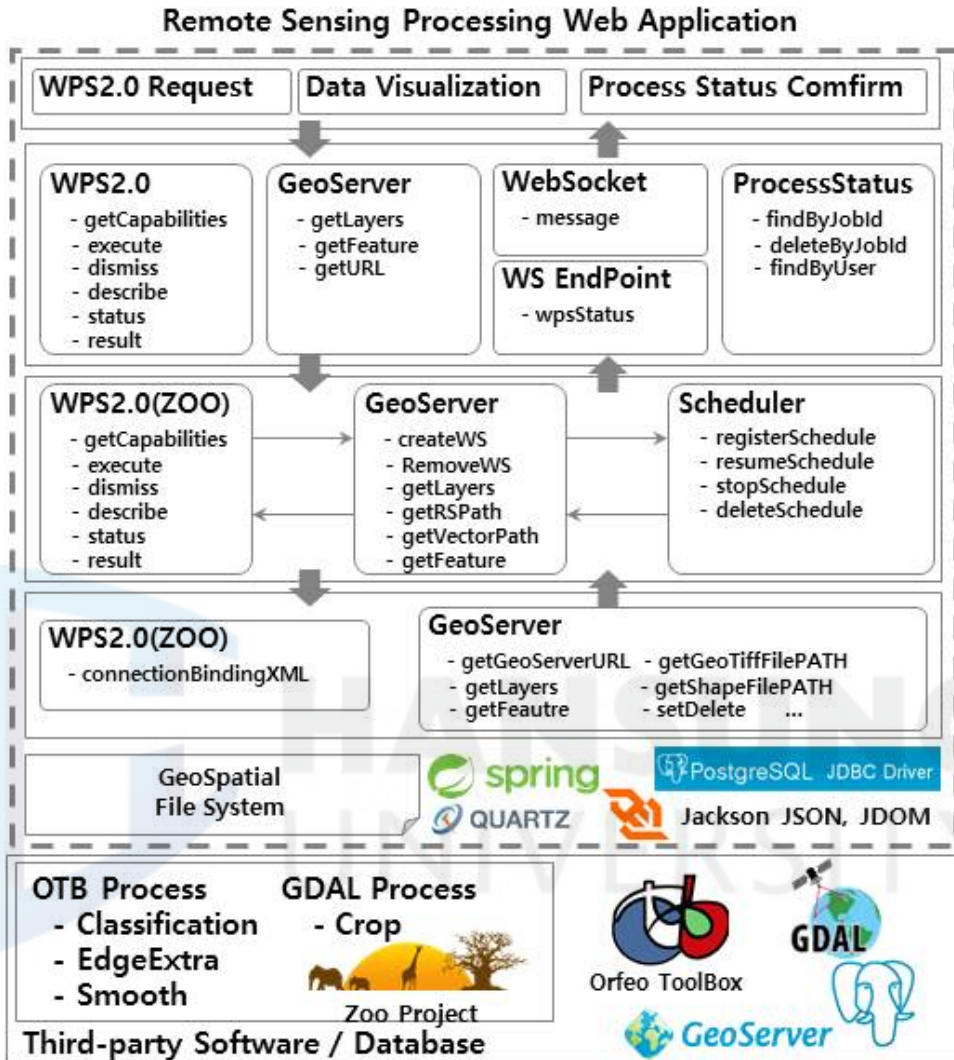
Remote Sensing Processing Web Application

WPS2.0 Request
Data Visualization
Process Status Comfirm

WPS2.0
- getCapabilities
- execute
- dismiss
- describe
- status
- result

GeoServer
- getLayers
- getFeature
- getURL

WebSocket
- message

WS EndPoint
- wpsStatus

ProcessStatus
- findByJobId
- deleteByJobId
- findByUser

WPS2.0(ZOO)
- getCapabilities
- execute
- dismiss
- describe
- status
- result

GeoServer
- createWS
- RemoveWS
- getLayers
- getRSPath
- getVectorPath
- getFeature

Scheduler
- registerSchedule
- resumeSchedule
- stopSchedule
- deleteSchedule

WPS2.0(ZOO)
- connectionBindingXML

GeoServer
- getGeoServerURL
- getLayers
- getFeautre
- getGeoTiffFilePATH
- getShapeFilePATH
- setDelete ...

GeoSpatial File System

spring
QUARTZ
PostgreSQL JDBC Driver
Jackson JSON, JDOM

OTB Process
- Classification
- EdgeExtra
- Smooth

GDAL Process
- Crop

Zoo Project

Orfeo ToolBox
GDAL
GeoServer

Third-party Software / Database

HANSUNG UNIVERSITY